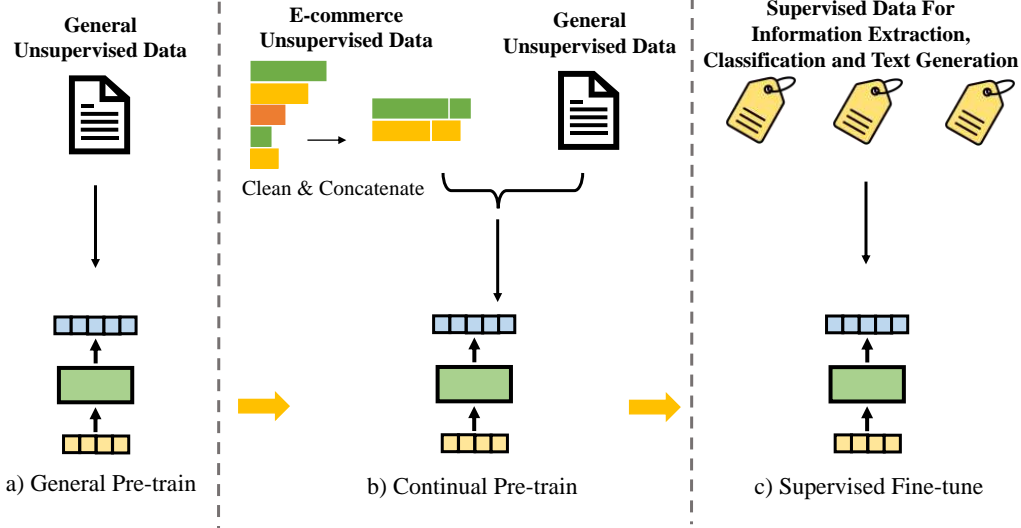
General Unsupervised Data

a) General Pre-train

E-commerce Unsupervised Data

Clean & Concatenate

General Unsupervised Data

b) Continual Pre-train

Supervised Data For Information Extraction, Classification and Text Generation

c) Supervised Fine-tune